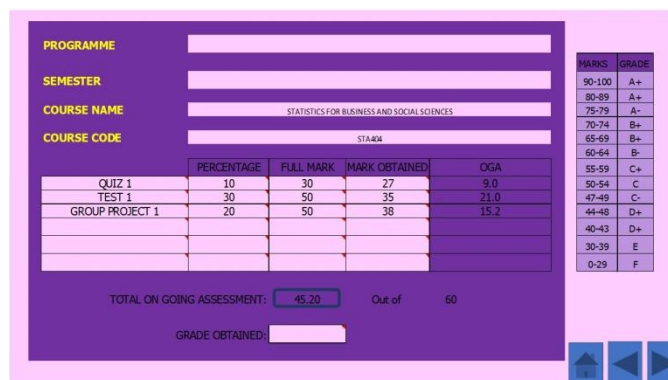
PROGRAMME

SEMESTER

COURSE NAME STATISTICS FOR BUSINESS AND SOCIAL SCIENCES

COURSE CODE STA404

| | PERCENTAGE | FULL MARK | MARK OBTAINED | OGA |
|---|---|---|---|---|
| QUIZ 1 | 10 | 30 | 27 | 9.0 |
| TEST 1 | 30 | 50 | 35 | 21.0 |
| GROUP PROJECT 1 | 20 | 50 | 38 | 15.2 |
| | | | | |
| | | | | |
| | | | | |

TOTAL ON GOING ASSESSMENT: 45.20 Out of 60

GRADE OBTAINED:

| MARKS | GRADE |
|---|---|
| 90-100 | A+ |
| 80-89 | A+ |
| 75-79 | A- |
| 70-74 | B+ |
| 65-69 | B+ |
| 60-64 | B- |
| 55-59 | C+ |
| 50-54 | C |
| 47-49 | C- |
| 44-48 | D+ |
| 40-43 | D+ |
| 30-39 | E |
| 0-29 | F |